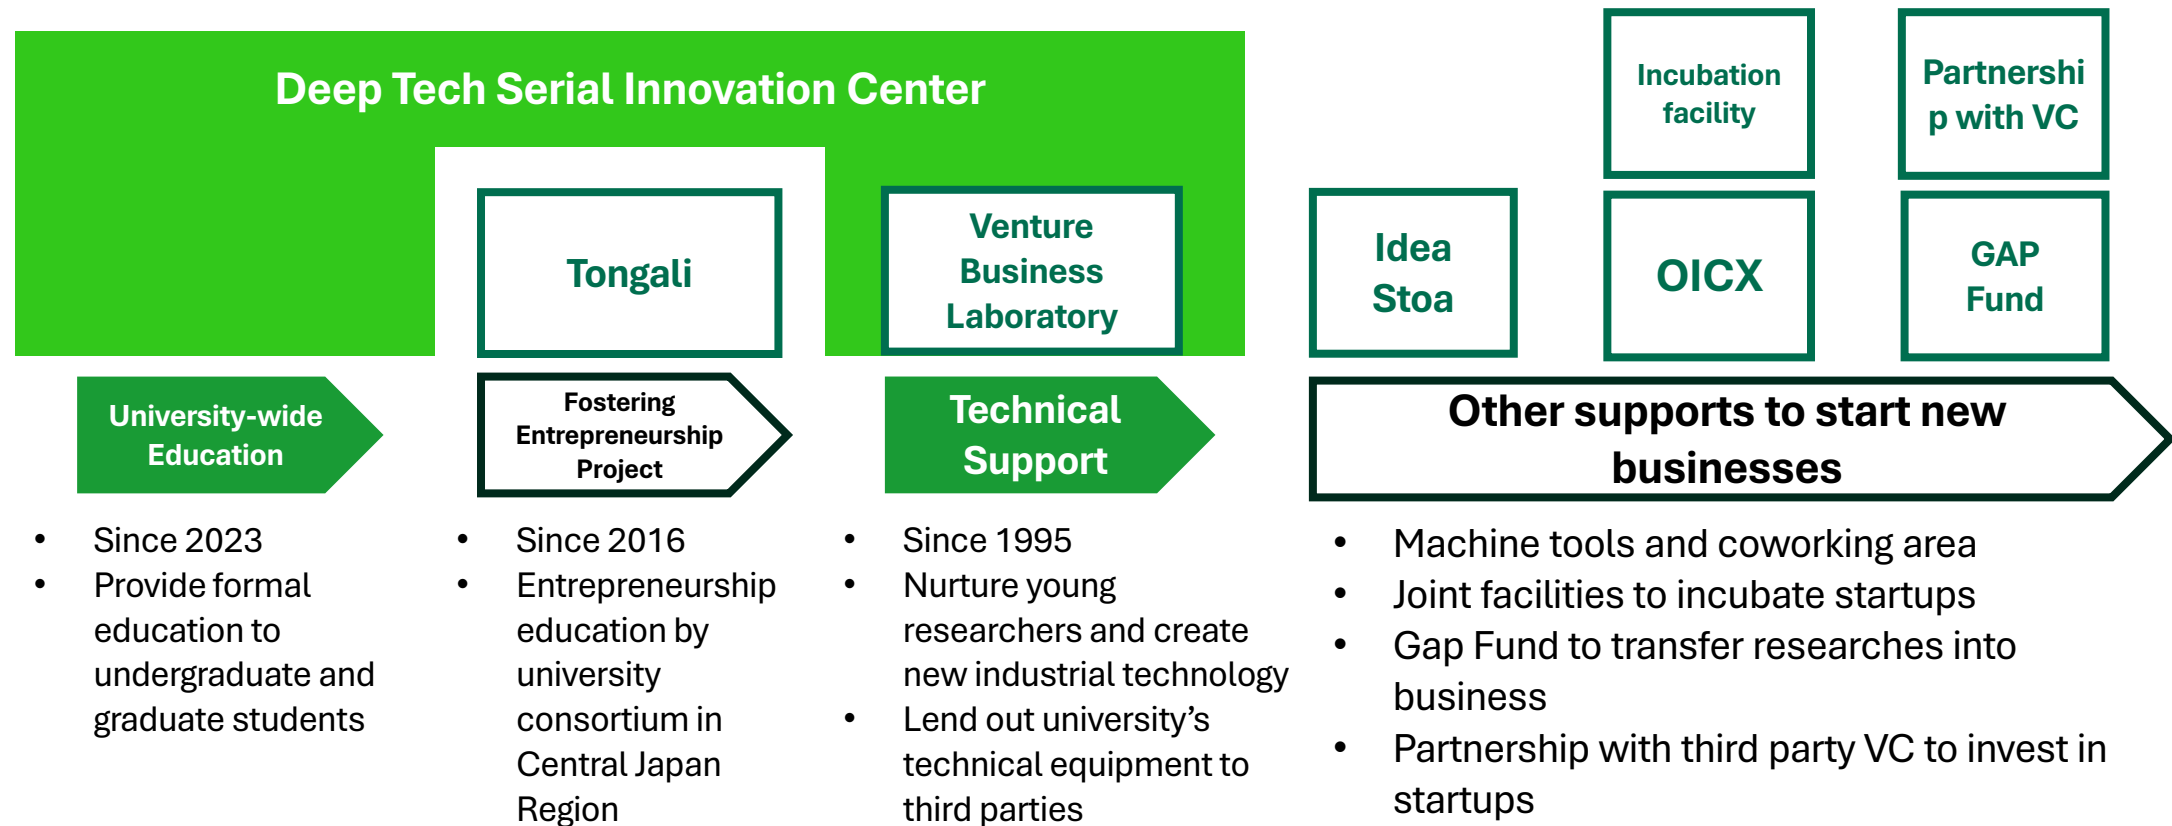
Deep Tech Serial Innovation Center

Tongali

Venture Business Laboratory

Idea Stoa

Incubation facility

OICX

Partnershi p with VC

GAP Fund

University-wide Education

Fostering Entrepreneurship Project

Technical Support

Other supports to start new businesses

- Since 2023
- Provide formal education to undergraduate and graduate students

- Since 2016
- Entrepreneurship education by university consortium in Central Japan Region

- Since 1995
- Nurture young researchers and create new industrial technology
- Lend out university’s technical equipment to third parties

- Machine tools and coworking area
- Joint facilities to incubate startups
- Gap Fund to transfer researches into business
- Partnership with third party VC to invest in startups